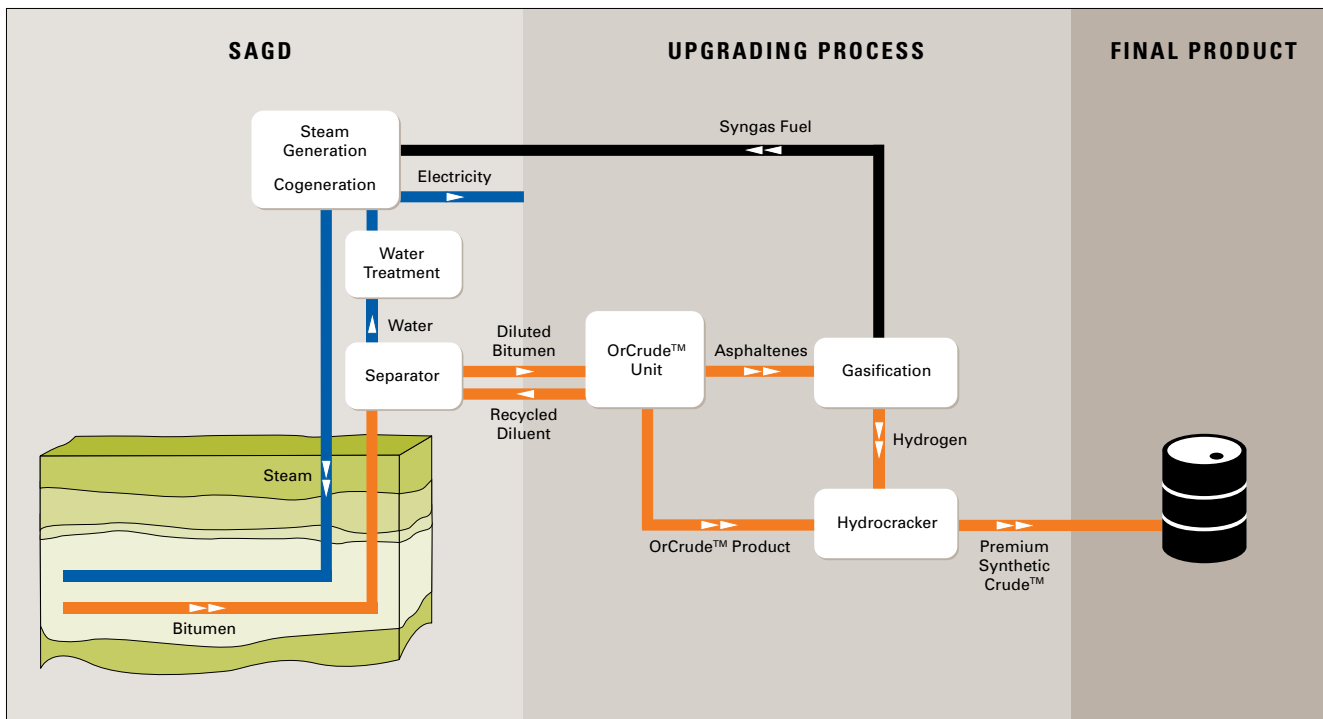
SAGD

UPGRADING PROCESS

FINAL PRODUCT

Steam Generation

Cogeneration

Syngas Fuel

Electricity

Water Treatment

Water

Separator

Diluted Bitumen

Recycled Diluent

OrCrude™ Unit

Asphaltenes

Gasification

Hydrogen

Steam

Hydrocracker

OrCrude™ Product

Premium Synthetic Crude™

Bitumen